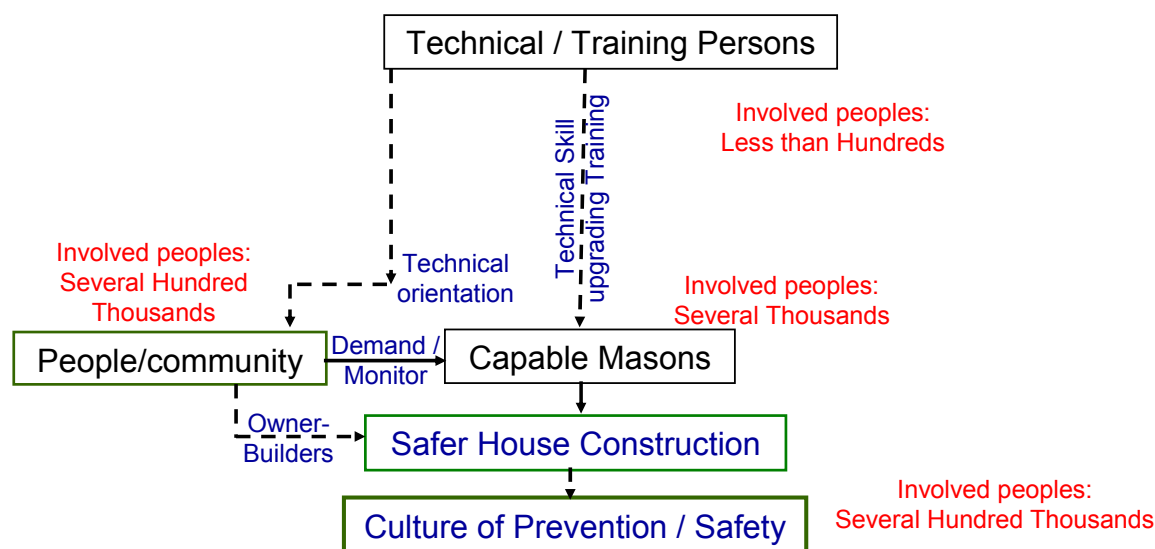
Technical / Training Persons

Involved peoples:
Less than Hundreds

Technical Skill upgrading Training

Involved peoples:
Several Hundred Thousands

Technical orientation

Involved peoples:
Several Thousands

People/community

Demand / Monitor

Capable Masons

Owner-Builders

Safer House Construction

Culture of Prevention / Safety

Involved peoples:
Several Hundred Thousands